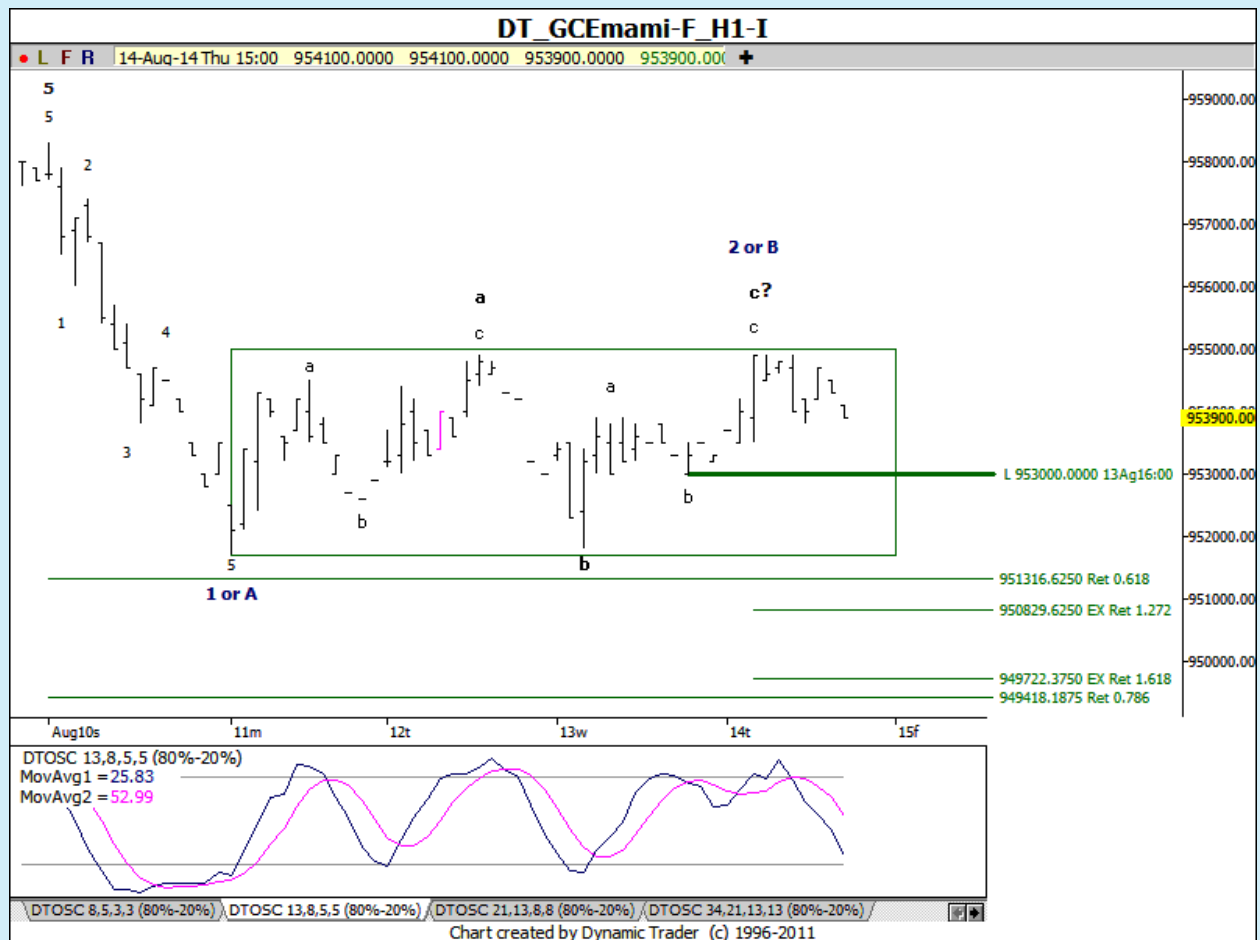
DT_GCEmami-F_H1-I

● L F R 14-Aug-14 Thu 15:00 954100.0000 954100.0000 953900.0000 953900.000

5
5
2
1
4
3
5
1 or A
a
b
a
c
a
b
b
c
2 or B
c?
c
b

959000.00
958000.00
957000.00
956000.00
955000.00
953900.00
953000.00
952000.00
951000.00
950000.00

L 953000.0000 13Ag16:00
951316.6250 Ret 0.618
950829.6250 EX Ret 1.272
949722.3750 EX Ret 1.618
949418.1875 Ret 0.786

Aug10s 11m 12t 13w 14t 15f

DTOSC 13,8,5,5 (80%-20%)
MovAvg1 = 25.83
MovAvg2 = 52.99

DTOSC 8,5,3,3 (80%-20%) DTOSC 13,8,5,5 (80%-20%) DTOSC 21,13,8,8 (80%-20%) DTOSC 34,21,13,13 (80%-20%)

Chart created by Dynamic Trader (c) 1996-2011